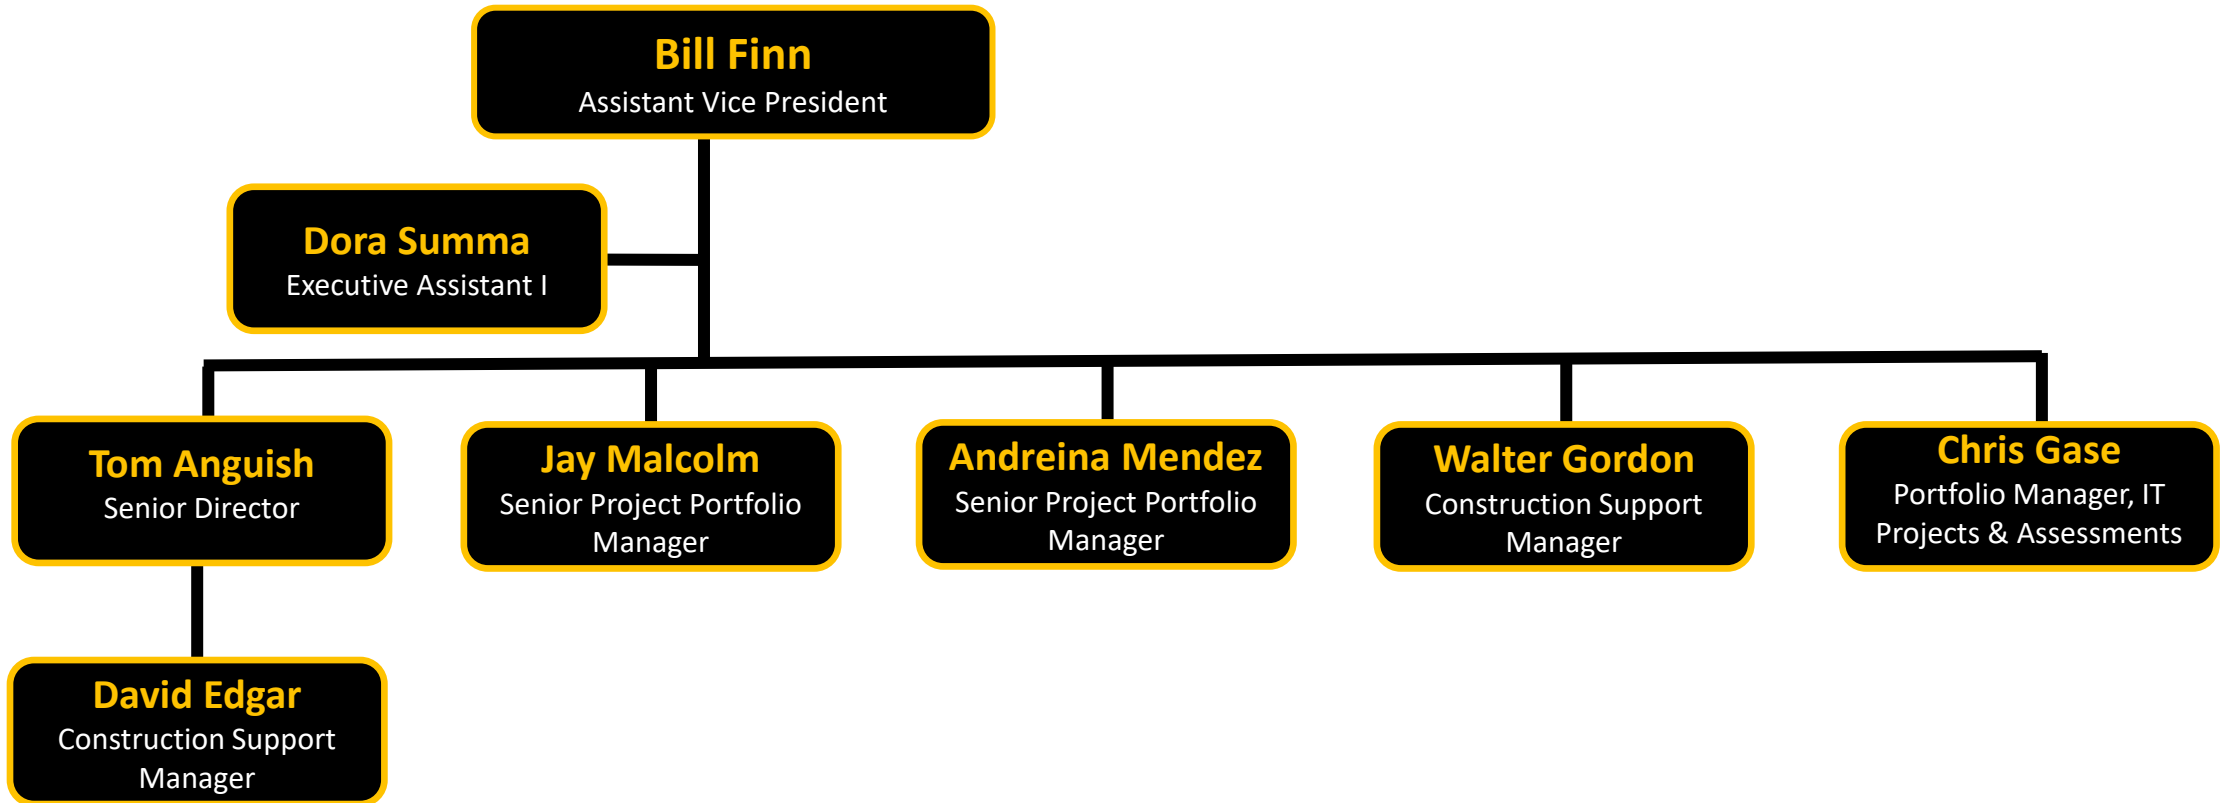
Bill Finn
Assistant Vice President

Dora Summa
Executive Assistant I

Tom Anguish
Senior Director

Jay Malcolm
Senior Project Portfolio Manager

Andreina Mendez
Senior Project Portfolio Manager

Walter Gordon
Construction Support Manager

Chris Gase
Portfolio Manager, IT Projects & Assessments

David Edgar
Construction Support Manager